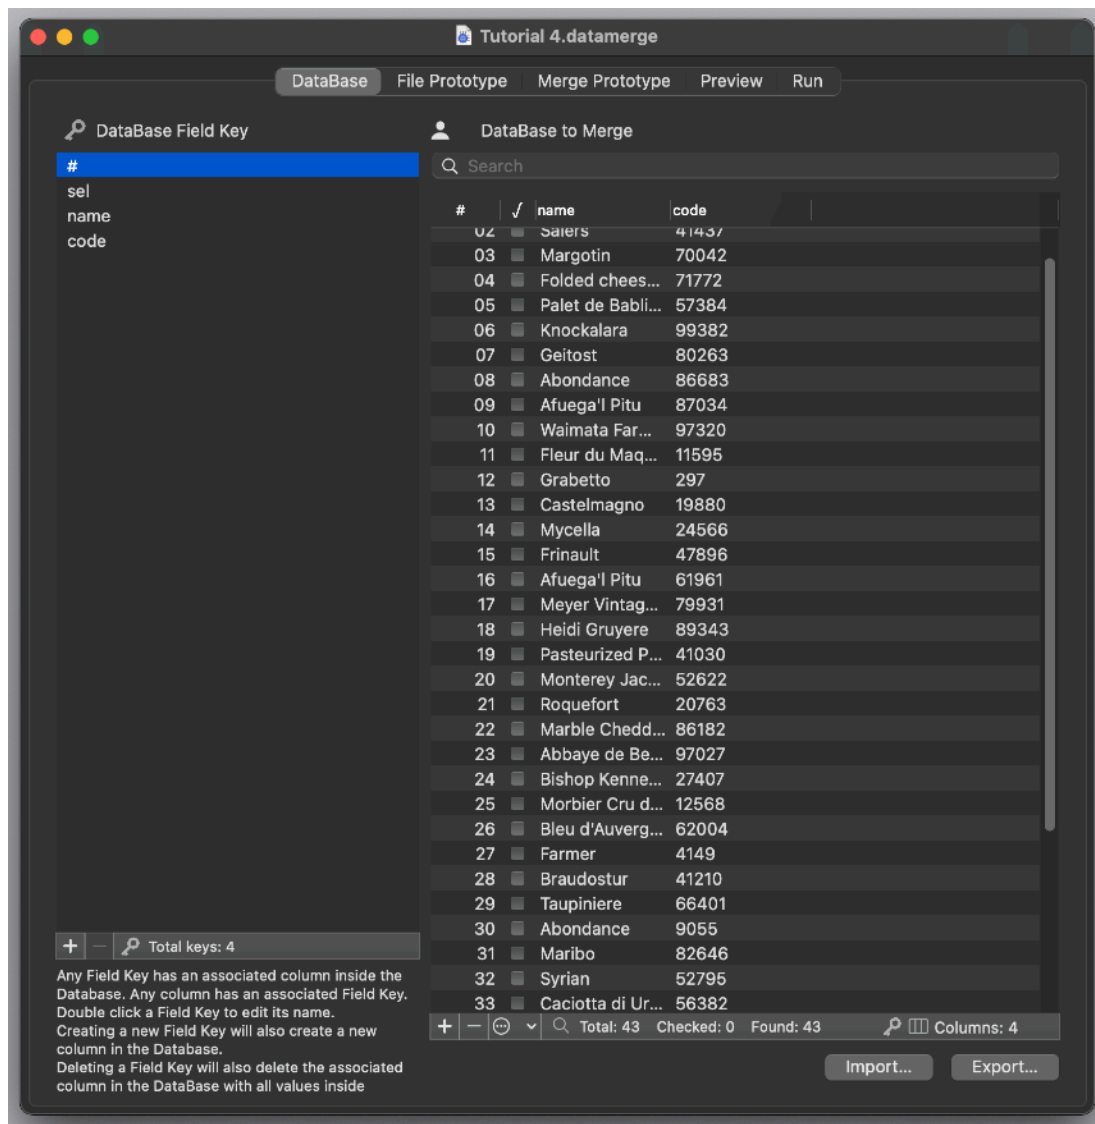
Tutorial 4.datamerge

DataBase File Prototype Merge Prototype Preview Run

DataBase Field Key

#
sel
name
code

+ — Total keys: 4

Any Field Key has an associated column inside the Database. Any column has an associated Field Key. Double click a Field Key to edit its name.
Creating a new Field Key will also create a new column in the Database.
Deleting a Field Key will also delete the associated column in the DataBase with all values inside

DataBase to Merge

Search

| # | √ | name | code |
|---|---|---|---|
| 02 | | Salers | 41437 |
| 03 | | Margotin | 70042 |
| 04 | | Folded chees... | 71772 |
| 05 | | Palet de Babli... | 57384 |
| 06 | | Knockalara | 99382 |
| 07 | | Geitost | 80263 |
| 08 | | Abondance | 86683 |
| 09 | | Afuega'l Pitu | 87034 |
| 10 | | Waimata Far... | 97320 |
| 11 | | Fleur du Maq... | 11595 |
| 12 | | Grabetto | 297 |
| 13 | | Castelmagno | 19880 |
| 14 | | Mycella | 24566 |
| 15 | | Frinault | 47896 |
| 16 | | Afuega'l Pitu | 61961 |
| 17 | | Meyer Vintag... | 79931 |
| 18 | | Heidi Gruyere | 89343 |
| 19 | | Pasteurized P... | 41030 |
| 20 | | Monterey Jac... | 52622 |
| 21 | | Roquefort | 20763 |
| 22 | | Marble Chedd... | 86182 |
| 23 | | Abbaye de Be... | 97027 |
| 24 | | Bishop Kenne... | 27407 |
| 25 | | Morbier Cru d... | 12568 |
| 26 | | Bleu d'Auverg... | 62004 |
| 27 | | Farmer | 4149 |
| 28 | | Braudostur | 41210 |
| 29 | | Taupiniere | 66401 |
| 30 | | Abondance | 9055 |
| 31 | | Maribo | 82646 |
| 32 | | Syrian | 52795 |
| 33 | | Caciotta di Ur... | 56382 |

+ — Total: 43 Checked: 0 Found: 43 Columns: 4

Import... Export...